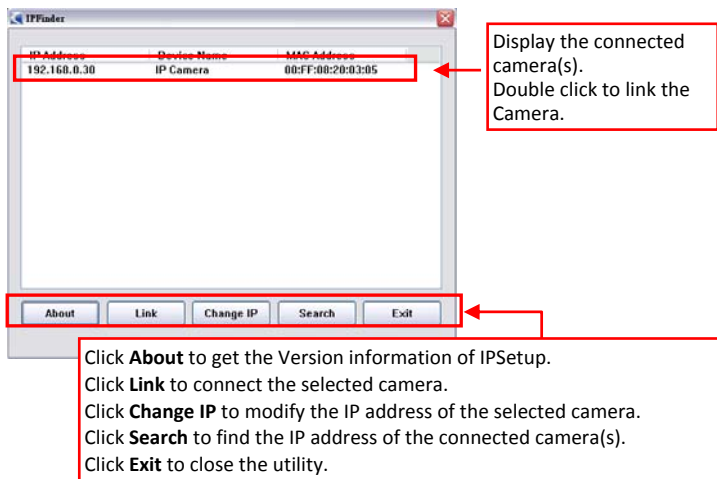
IPFinder

| IP Address | Device Name | MAC Address |
|---|---|---|
| 192.168.0.30 | IP Camera | 00:FF:00:20:03:05 |

Display the connected camera(s).
Double click to link the Camera.

About Link Change IP Search Exit

Click **About** to get the Version information of IPSetup.
Click **Link** to connect the selected camera.
Click **Change IP** to modify the IP address of the selected camera.
Click **Search** to find the IP address of the connected camera(s).
Click **Exit** to close the utility.